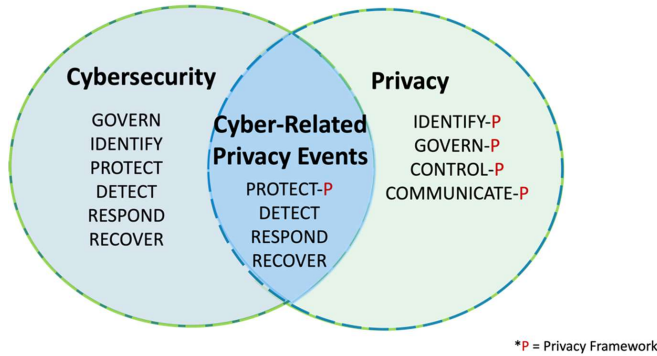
Cybersecurity

GOVERN
IDENTIFY
PROTECT
DETECT
RESPOND
RECOVER

Cyber-Related Privacy Events

PROTECT-P
DETECT
RESPOND
RECOVER

Privacy

IDENTIFY-P
GOVERN-P
CONTROL-P
COMMUNICATE-P

*P = Privacy Framework